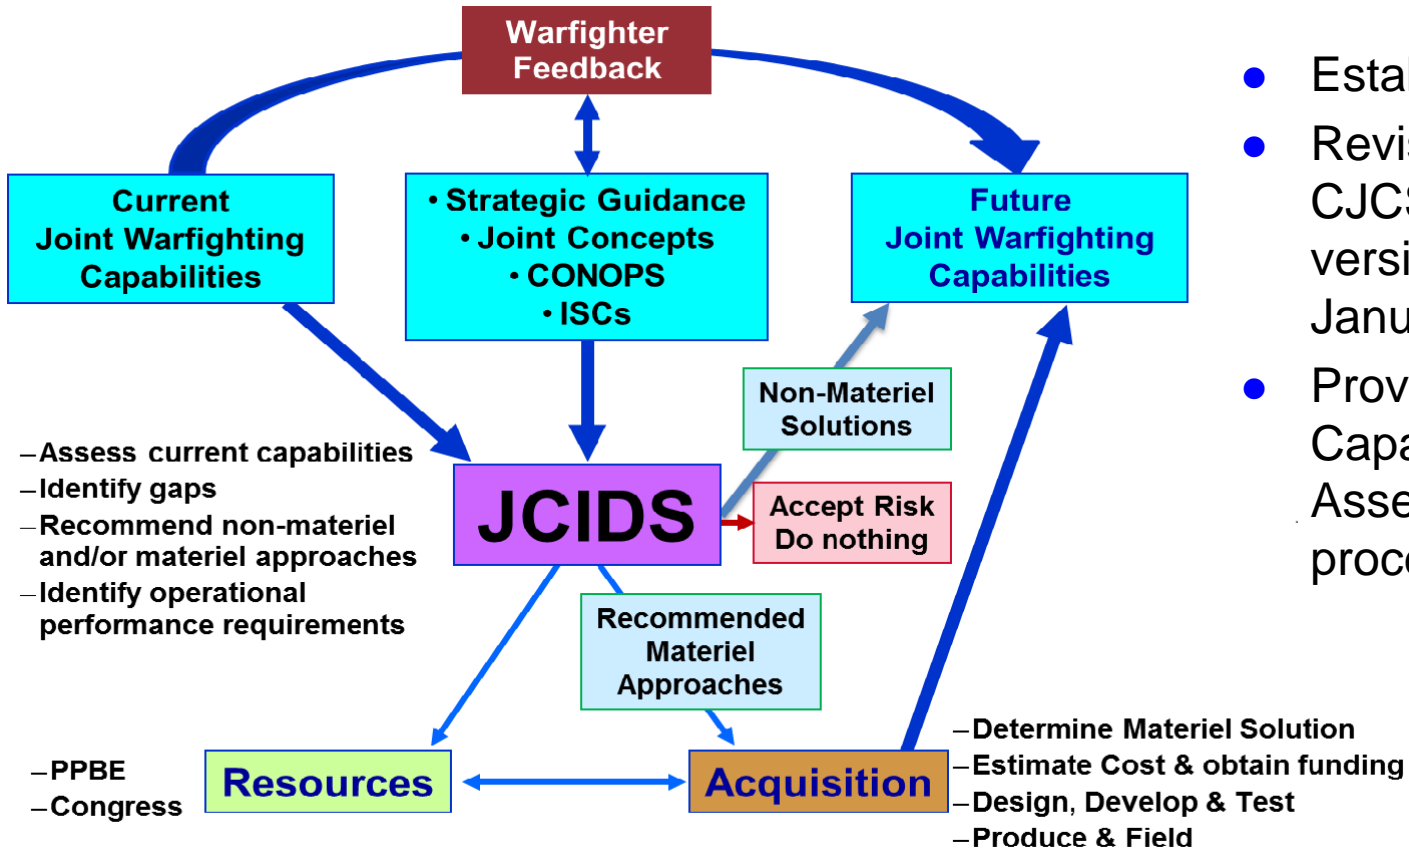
Warfighter Feedback

Current Joint Warfighting Capabilities

• Strategic Guidance
• Joint Concepts
• CONOPS
• ISCs

Future Joint Warfighting Capabilities

• Estal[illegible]
• Revis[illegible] CJCS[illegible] versi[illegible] Janu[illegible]
• Prov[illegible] Capa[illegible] Asse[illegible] proc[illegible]

Non-Materiel Solutions

–Assess current capabilities
–Identify gaps
–Recommend non-materiel and/or materiel approaches
–Identify operational performance requirements

JCIDS

Accept Risk
Do nothing

Recommended Materiel Approaches

–PPBE
–Congress

Resources

Acquisition

–Determine Materiel Solution
–Estimate Cost & obtain funding
–Design, Develop & Test
–Produce & Field